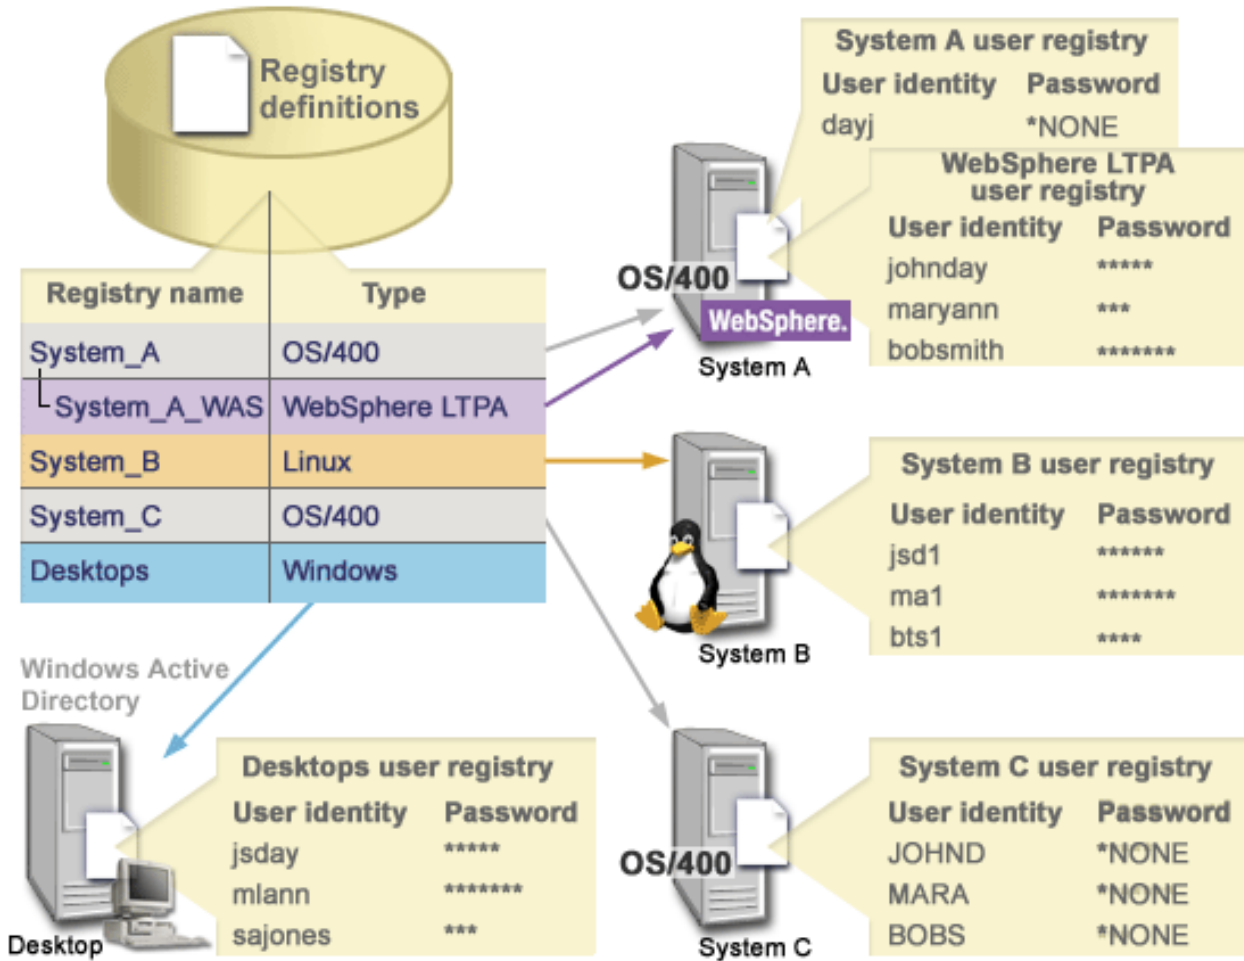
Registry definitions

| Registry name | Type |
|---|---|
| System_A | OS/400 |
| System_A_WAS | WebSphere LTPA |
| System_B | Linux |
| System_C | OS/400 |
| Desktops | Windows |

System A user registry

| User identity | Password |
|---|---|
| dayj | *NONE |

WebSphere LTPA user registry

| User identity | Password |
|---|---|
| johnday | ***** |
| maryann | *** |
| bobsmith | ******* |

OS/400
WebSphere.
System A

System B user registry

| User identity | Password |
|---|---|
| jsd1 | ****** |
| ma1 | ******* |
| bts1 | **** |

System B

Windows Active Directory

Desktops user registry

| User identity | Password |
|---|---|
| jsday | ***** |
| mlann | ******* |
| sajones | *** |

Desktop

OS/400
System C

System C user registry

| User identity | Password |
|---|---|
| JOHND | *NONE |
| MARA | *NONE |
| BOBS | *NONE |